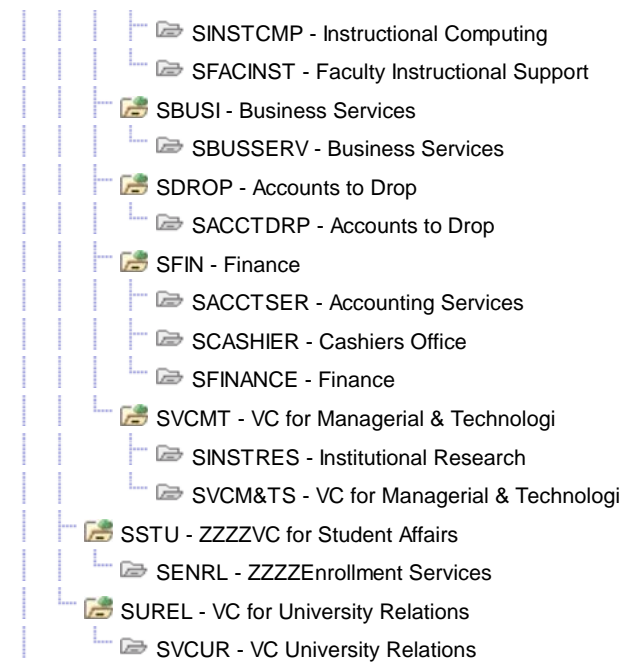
SINSTCMP - Instructional Computing
SFACINST - Faculty Instructional Support
SBUSI - Business Services
SBUSSERV - Business Services
SDROP - Accounts to Drop
SACCTDRP - Accounts to Drop
SFIN - Finance
SACCTSER - Accounting Services
SCASHIER - Cashiers Office
SFINANCE - Finance
SVCMT - VC for Managerial & Technologi
SINSTRES - Institutional Research
SVCM&TS - VC for Managerial & Technologi
SSTU - ZZZZVC for Student Affairs
SENRL - ZZZZEnrollment Services
SUREL - VC for University Relations
SVCUR - VC University Relations